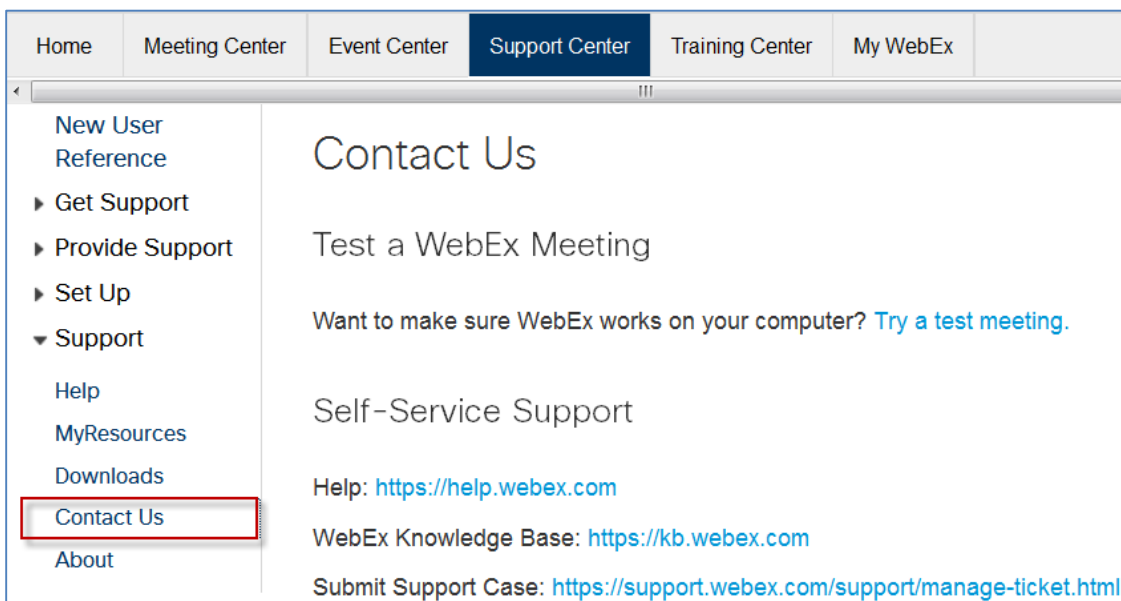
Home | Meeting Center | Event Center | Support Center | Training Center | My WebEx

New User Reference

Get Support

Provide Support

Set Up

Support

Help

MyResources

Downloads

Contact Us

About

Contact Us

Test a WebEx Meeting

Want to make sure WebEx works on your computer? Try a test meeting.

Self-Service Support

Help: https://help.webex.com

WebEx Knowledge Base: https://kb.webex.com

Submit Support Case: https://support.webex.com/support/manage-ticket.html